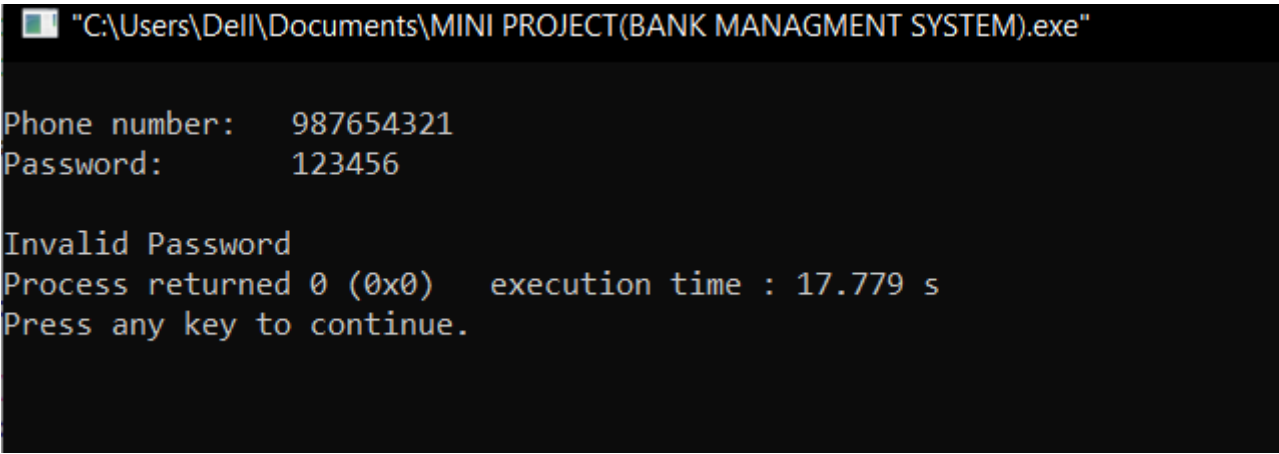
"C:\Users\Dell\Documents\MINI PROJECT(BANK MANAGMENT SYSTEM).exe"

Phone number: 987654321
Password: 123456

Invalid Password
Process returned 0 (0x0) execution time : 17.779 s
Press any key to continue.